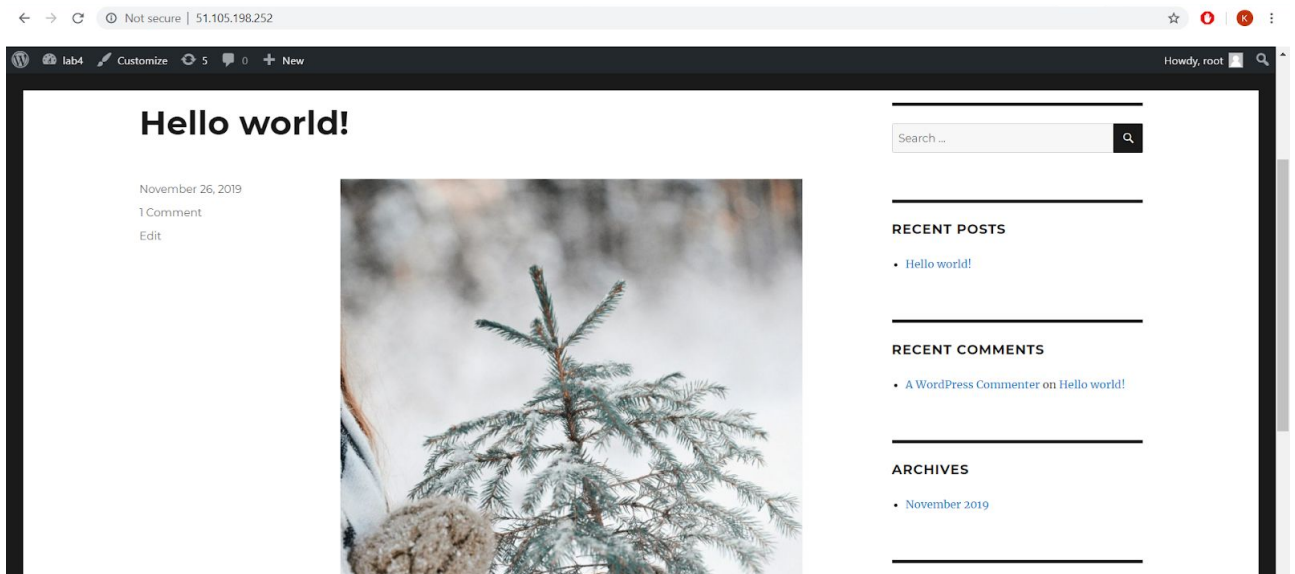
Not secure | 51.105.198.252

K

lab4 Customize 5 0 New

Howdy, root

Hello world!

November 26, 2019

1 Comment

Edit

Search ...

RECENT POSTS

• Hello world!

RECENT COMMENTS

• A WordPress Commenter on Hello world!

ARCHIVES

• November 2019